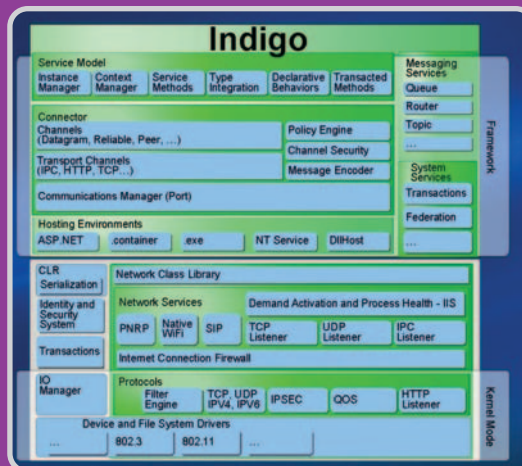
Indigo

Service Model
Instance Manager
Context Manager
Service Methods
Type Integration
Declarative Behaviors
Transacted Methods

Messaging Services
Queue
Router
Topic
...

Framework

Connector
Channels (Datagram, Reliable, Peer, ...)
Policy Engine
Channel Security
Transport Channels (IPC, HTTP, TCP...)
Message Encoder
Communications Manager (Port)

System Services
Transactions
Federation
...

Hosting Environments
ASP.NET
.container
.exe
NT Service
DllHost

CLR
Serialization
Identity and Security System
Transactions

Network Class Library
Network Services
Demand Activation and Process Health - IIS
PNRP
Native WiFi
SIP
TCP Listener
UDP Listener
IPC Listener
Internet Connection Firewall

IO Manager
Protocols
Filter Engine
TCP, UDP IPV4, IPV6
IPSEC
QOS
HTTP Listener

Kernel Mode

Device and File System Drivers
...
802.3
802.11
...